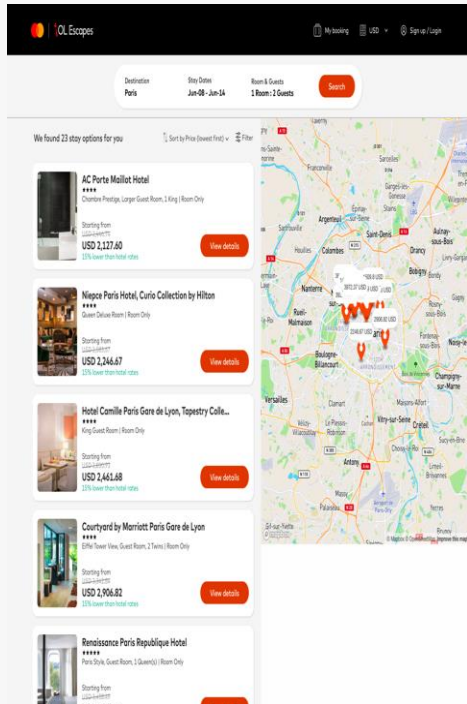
OL Escapes

My booking USD Sign up / Login

Destination
Paris

Stay Dates
Jun 08 - Jun 14

Room & Guests
1 Room : 2 Guests

Search

We found 23 stay options for you

Sort by Price (lowest first) Filter

AC Porte Maillot Hotel
****
Chambre Prestige, Larger Guest Room, 1 King | Room Only
Starting from
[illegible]
USD 2,127.60
15% lower than hotel rates
View details

Niepce Paris Hotel, Curio Collection by Hilton
****
Queen Deluxe Room | Room Only
Starting from
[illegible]
USD 2,246.67
15% lower than hotel rates
View details

Hotel Camille Paris Gare de Lyon, Tapestry Colle...
***
King Guest Room | Room Only
Starting from
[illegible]
USD 2,461.68
15% lower than hotel rates
View details

Courtyard by Marriott Paris Gare de Lyon
***
Eiffel Tower View, Guest Room, 2 Twins | Room Only
Starting from
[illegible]
USD 2,906.82
15% lower than hotel rates
View details

Renaissance Paris République Hotel
*****
Paris Style, Guest Room, 1 Queen(s) | Room Only
Starting from
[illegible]

Franconville
Sarcelles
Garges-lès-Gonesse
Argenteuil
Saint-Denis
Aulnay-sous-Bois
Drancy
Colombes
Houilles
Bobigny
Nanterre
Rueil-Malmaison
Boulogne-Billancourt
Versailles
Clamart
Vitry-sur-Seine
Créteil
Champigny-sur-Marne
Antony
Noisy-le-Grand
Sartrouville
Montreuil
Fontenay-sous-Bois
Saint-Cyr-l'École
© Mapbox © OpenStreetMap Improve this map